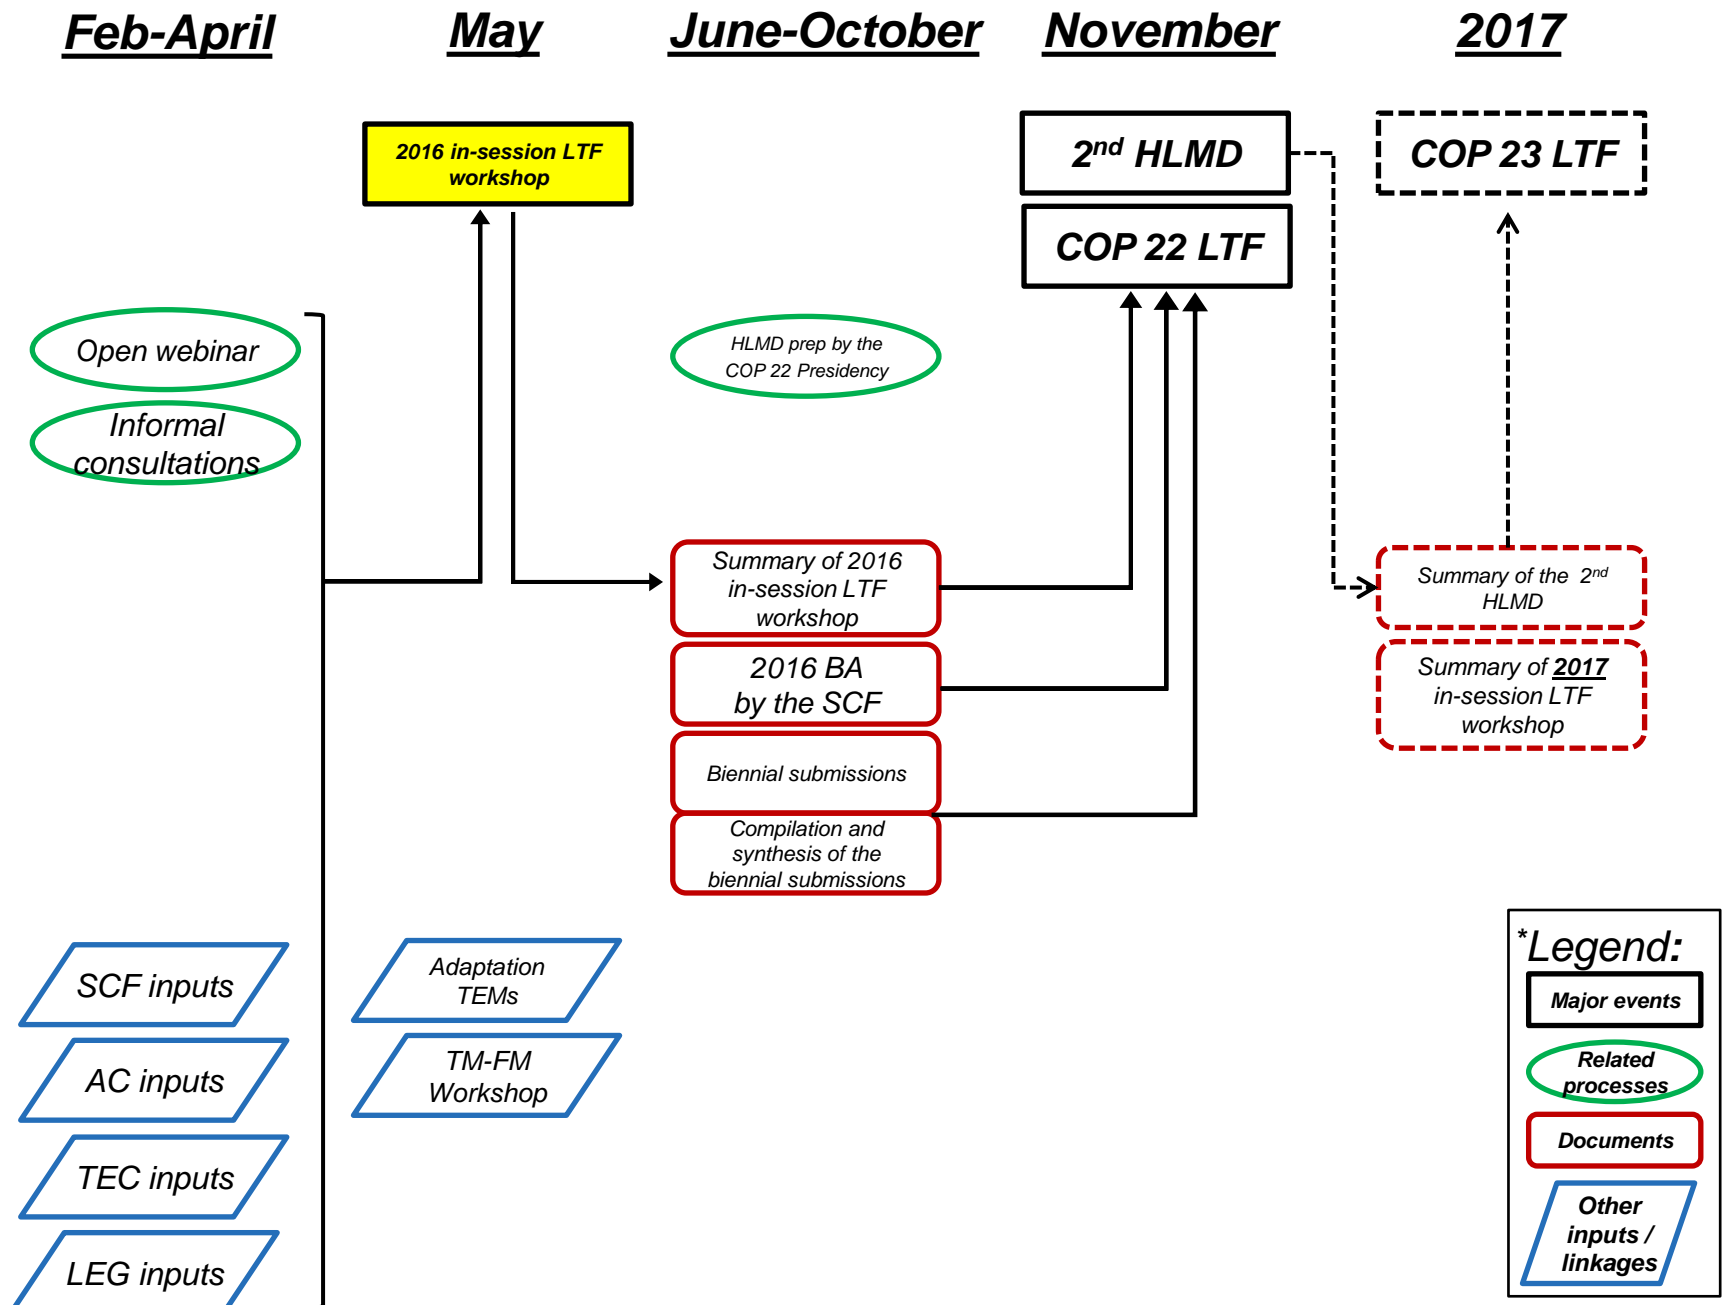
Feb-April

May

June-October

November

2017

2016 in-session LTF workshop

2$^{nd}$ HLMD

COP 22 LTF

COP 23 LTF

Open webinar

Informal consultations

HLMD prep by the COP 22 Presidency

Summary of 2016 in-session LTF workshop

2016 BA by the SCF

Biennial submissions

Compilation and synthesis of the biennial submissions

Summary of the 2$^{nd}$ HLMD

Summary of 2017 in-session LTF workshop

SCF inputs

AC inputs

TEC inputs

LEG inputs

Adaptation TEMs

TM-FM Workshop

*Legend:

Major events

Related processes

Documents

Other inputs / linkages